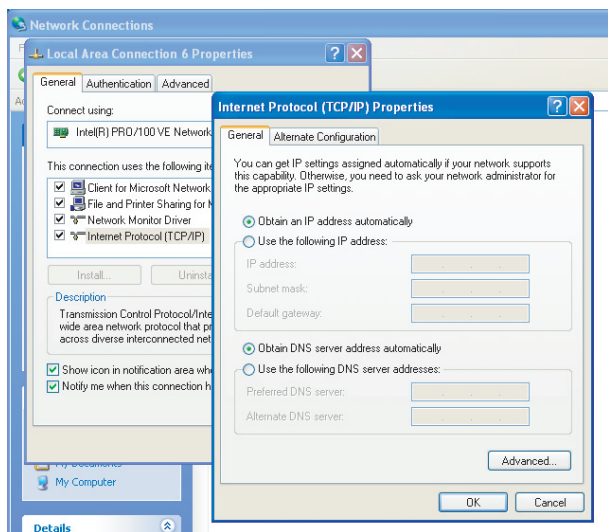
Network Connections

Local Area Connection 6 Properties

General | Authentication | Advanced

Connect using:

Intel(R) PRO/100 VE Network

This connection uses the following ite

Client for Microsoft Network

File and Printer Sharing for M

Network Monitor Driver

Internet Protocol (TCP/IP)

Install... | Uninsta

Description

Transmission Control Protocol/Inte wide area network protocol that pr across diverse interconnected net

Show icon in notification area whe

Notify me when this connection h

My Documents

My Computer

Details

Internet Protocol (TCP/IP) Properties

General | Alternate Configuration

You can get IP settings assigned automatically if your network supports this capability. Otherwise, you need to ask your network administrator for the appropriate IP settings.

Obtain an IP address automatically

Use the following IP address:

IP address:

Subnet mask:

Default gateway:

Obtain DNS server address automatically

Use the following DNS server addresses:

Preferred DNS server:

Alternate DNS server:

Advanced...

OK | Cancel